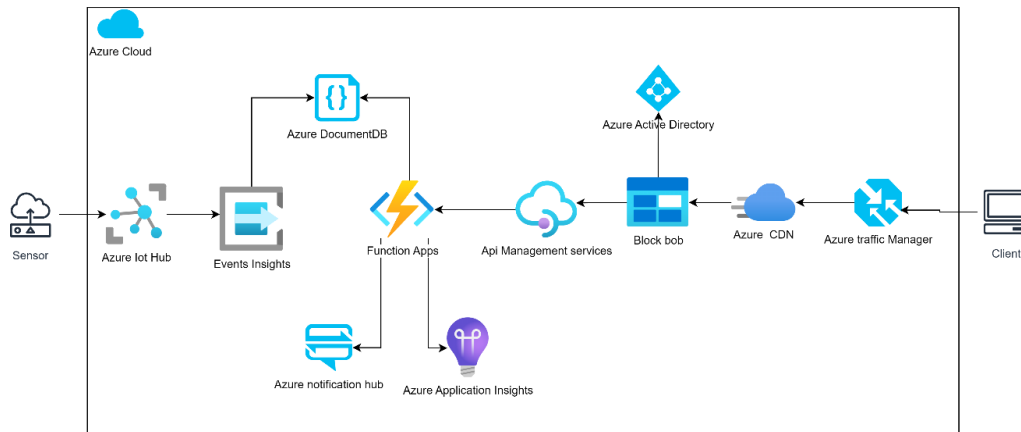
Azure Cloud

Azure DocumentDB

Azure Active Directory

Sensor

Azure Iot Hub

Events Insights

Function Apps

Api Management services

Block bob

Azure CDN

Azure traffic Manager

Client

Azure notification hub

Azure Application Insights